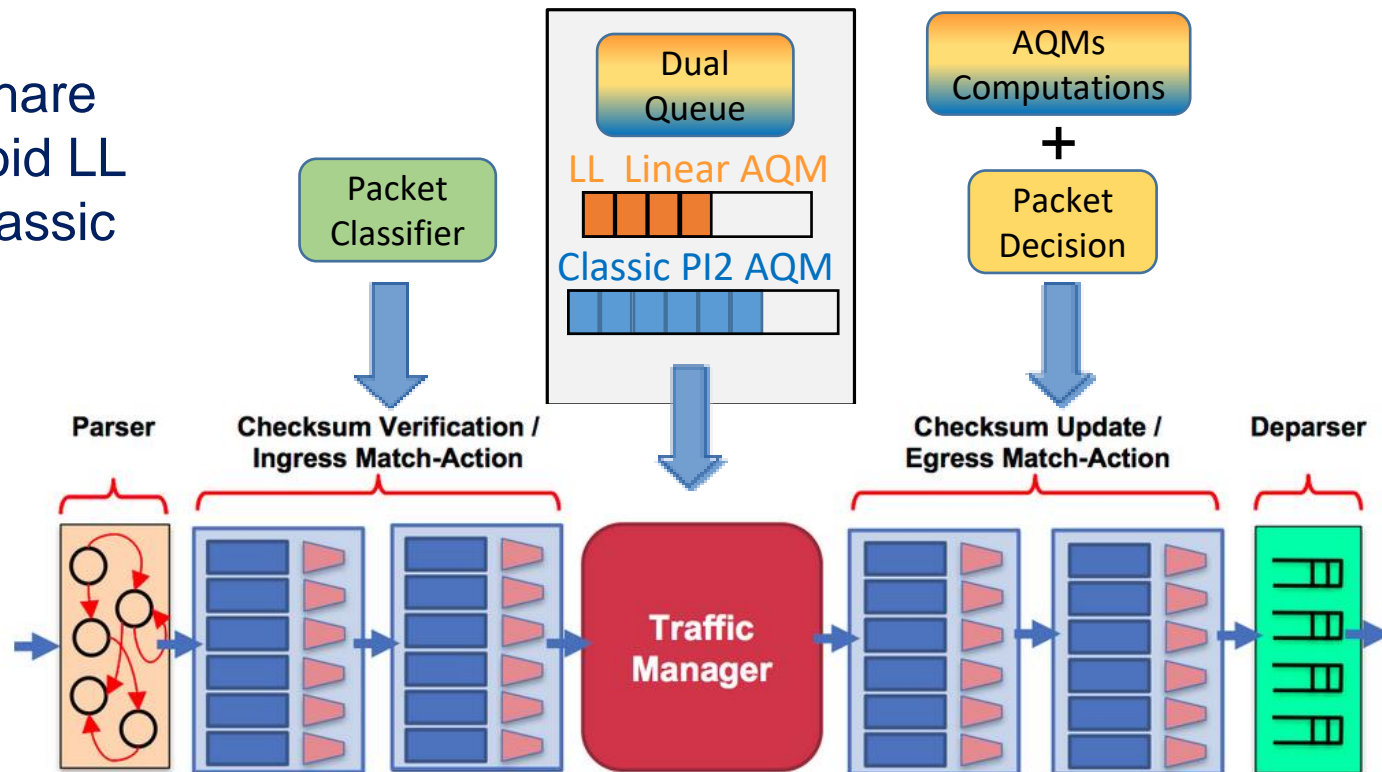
hare
pid LL
assic

Packet Classifier

Dual Queue

LL Linear AQM

Classic PI2 AQM

AQMs Computations

+

Packet Decision

Parser

Checksum Verification / Ingress Match-Action

Traffic Manager

Checksum Update / Egress Match-Action

Deparser